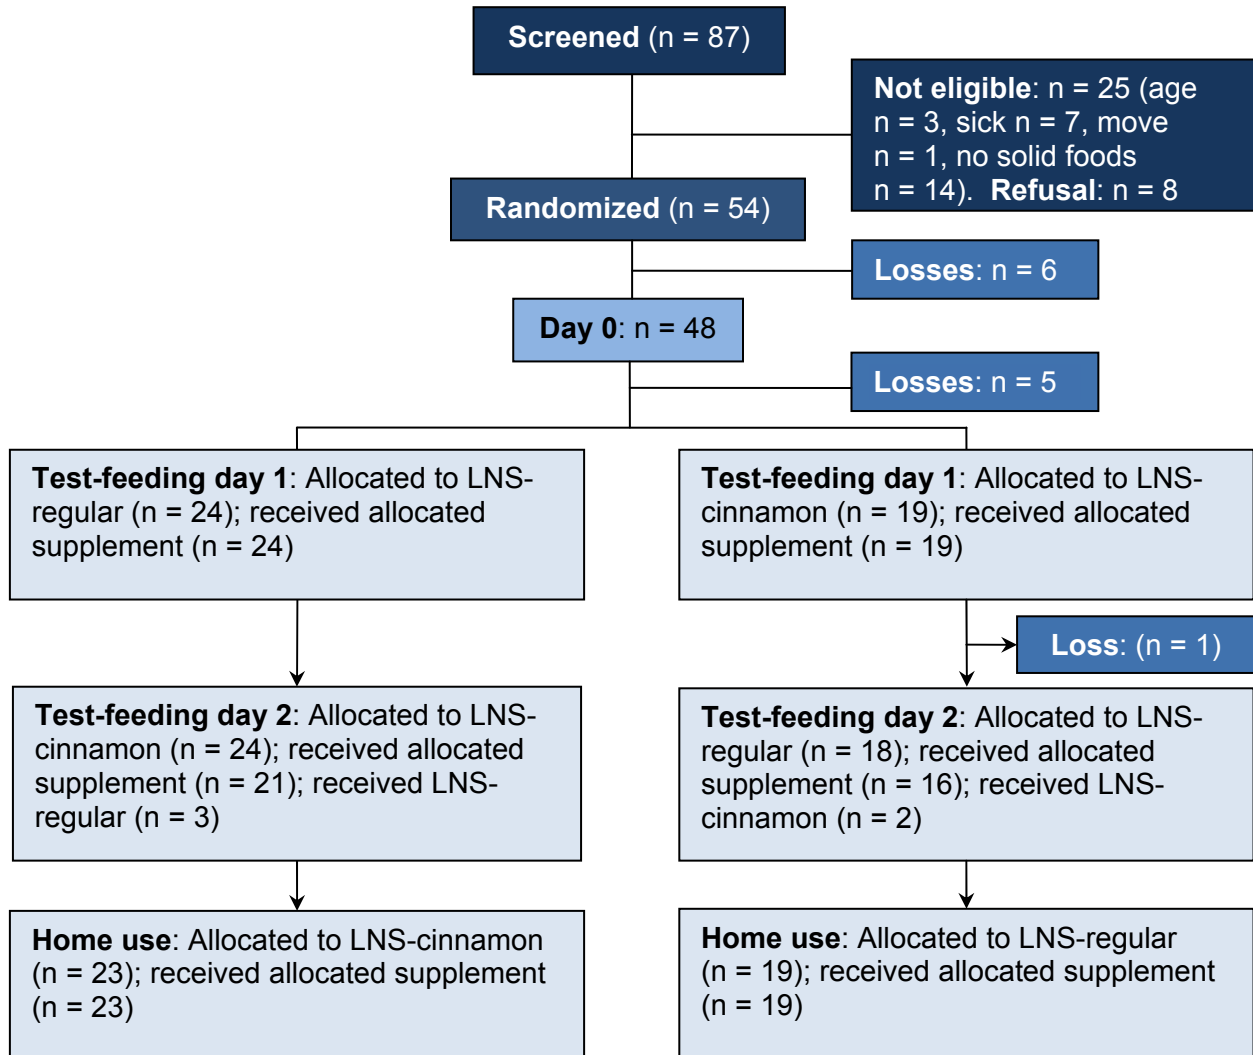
Screened (n = 87)

Not eligible: n = 25 (age n = 3, sick n = 7, move n = 1, no solid foods n = 14). Refusal: n = 8

Randomized (n = 54)

Losses: n = 6

Day 0: n = 48

Losses: n = 5

Test-feeding day 1: Allocated to LNS-regular (n = 24); received allocated supplement (n = 24)

Test-feeding day 1: Allocated to LNS-cinnamon (n = 19); received allocated supplement (n = 19)

Loss: (n = 1)

Test-feeding day 2: Allocated to LNS-cinnamon (n = 24); received allocated supplement (n = 21); received LNS-regular (n = 3)

Test-feeding day 2: Allocated to LNS-regular (n = 18); received allocated supplement (n = 16); received LNS-cinnamon (n = 2)

Home use: Allocated to LNS-cinnamon (n = 23); received allocated supplement (n = 23)

Home use: Allocated to LNS-regular (n = 19); received allocated supplement (n = 19)